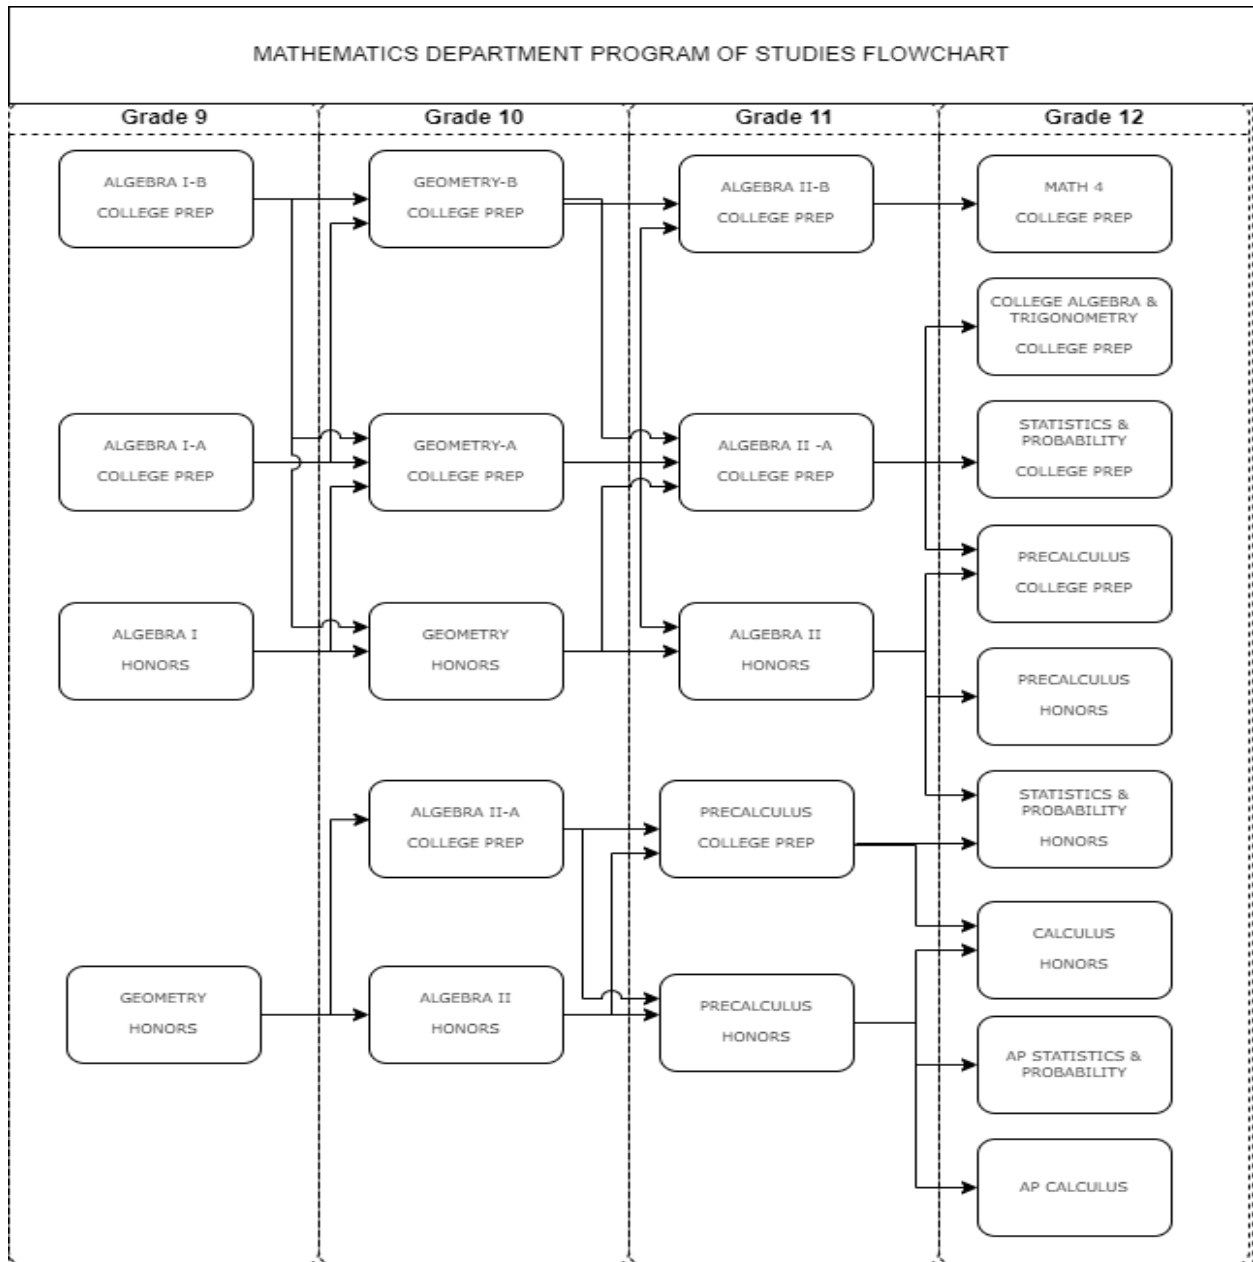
MATHEMATICS DEPARTMENT PROGRAM OF STUDIES FLOWCHART

Grade 9

Grade 10

Grade 11

Grade 12

ALGEBRA I-B
COLLEGE PREP

ALGEBRA I-A
COLLEGE PREP

ALGEBRA I
HONORS

GEOMETRY
HONORS

GEOMETRY-B
COLLEGE PREP

GEOMETRY-A
COLLEGE PREP

GEOMETRY
HONORS

ALGEBRA II-A
COLLEGE PREP

ALGEBRA II
HONORS

ALGEBRA II-B
COLLEGE PREP

ALGEBRA II -A
COLLEGE PREP

ALGEBRA II
HONORS

PRECALCULUS
COLLEGE PREP

PRECALCULUS
HONORS

MATH 4
COLLEGE PREP

COLLEGE ALGEBRA & TRIGONOMETRY
COLLEGE PREP

STATISTICS & PROBABILITY
COLLEGE PREP

PRECALCULUS
COLLEGE PREP

PRECALCULUS
HONORS

STATISTICS & PROBABILITY
HONORS

CALCULUS
HONORS

AP STATISTICS & PROBABILITY

AP CALCULUS